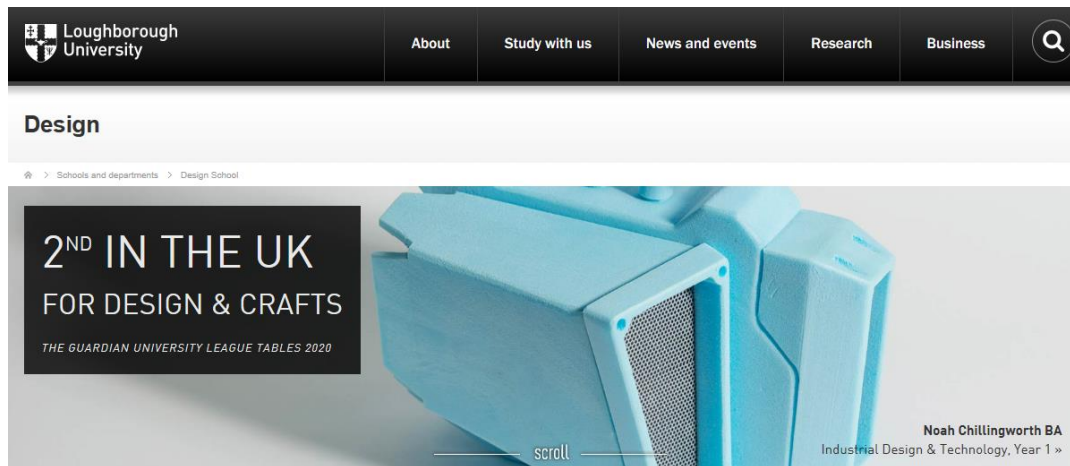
Loughborough University

About
Study with us
News and events
Research
Business

Design

> Schools and departments > Design School

2$^{ND}$ IN THE UK
FOR DESIGN & CRAFTS

THE GUARDIAN UNIVERSITY LEAGUE TABLES 2020

Noah Chillingworth BA
Industrial Design & Technology, Year 1 »

scroll